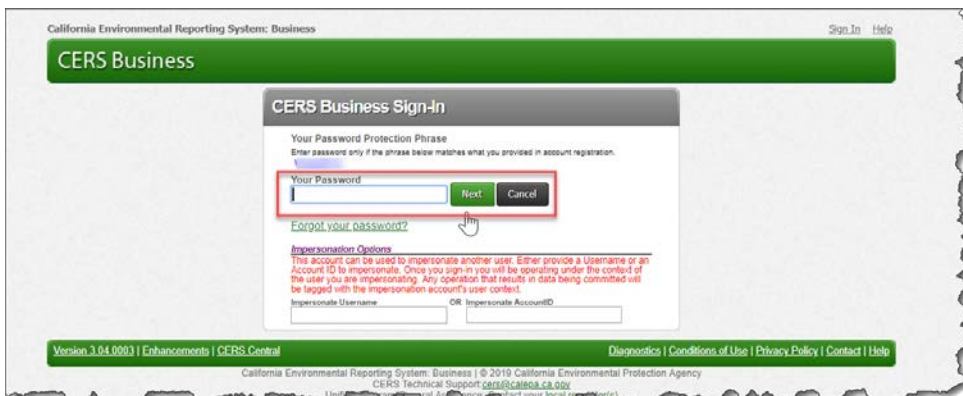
California Environmental Reporting System: Business

Sign In Help

CERS Business

CERS Business Sign-In

Your Password Protection Phrase

Enter password only if the phrase below matches what you provided in account registration.

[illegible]

Your Password

Next Cancel

Forgot your password?

Impersonation Options

This account can be used to impersonate another user. Either provide a Username or an Account ID to impersonate. Once you sign-in you will be operating under the context of the user you are impersonating. Any operation that results in data being committed will be tagged with the impersonation account's user context.

Impersonate Username OR Impersonate AccountID

Version 3.04.0003 | Enhancements | CERS Central

Diagnostics | Conditions of Use | Privacy Policy | Contact | Help

California Environmental Reporting System: Business | © 2019 California Environmental Protection Agency

CERS Technical Support cers@calepa.ca.gov

Unified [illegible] Agency: contact your local regulator(s)